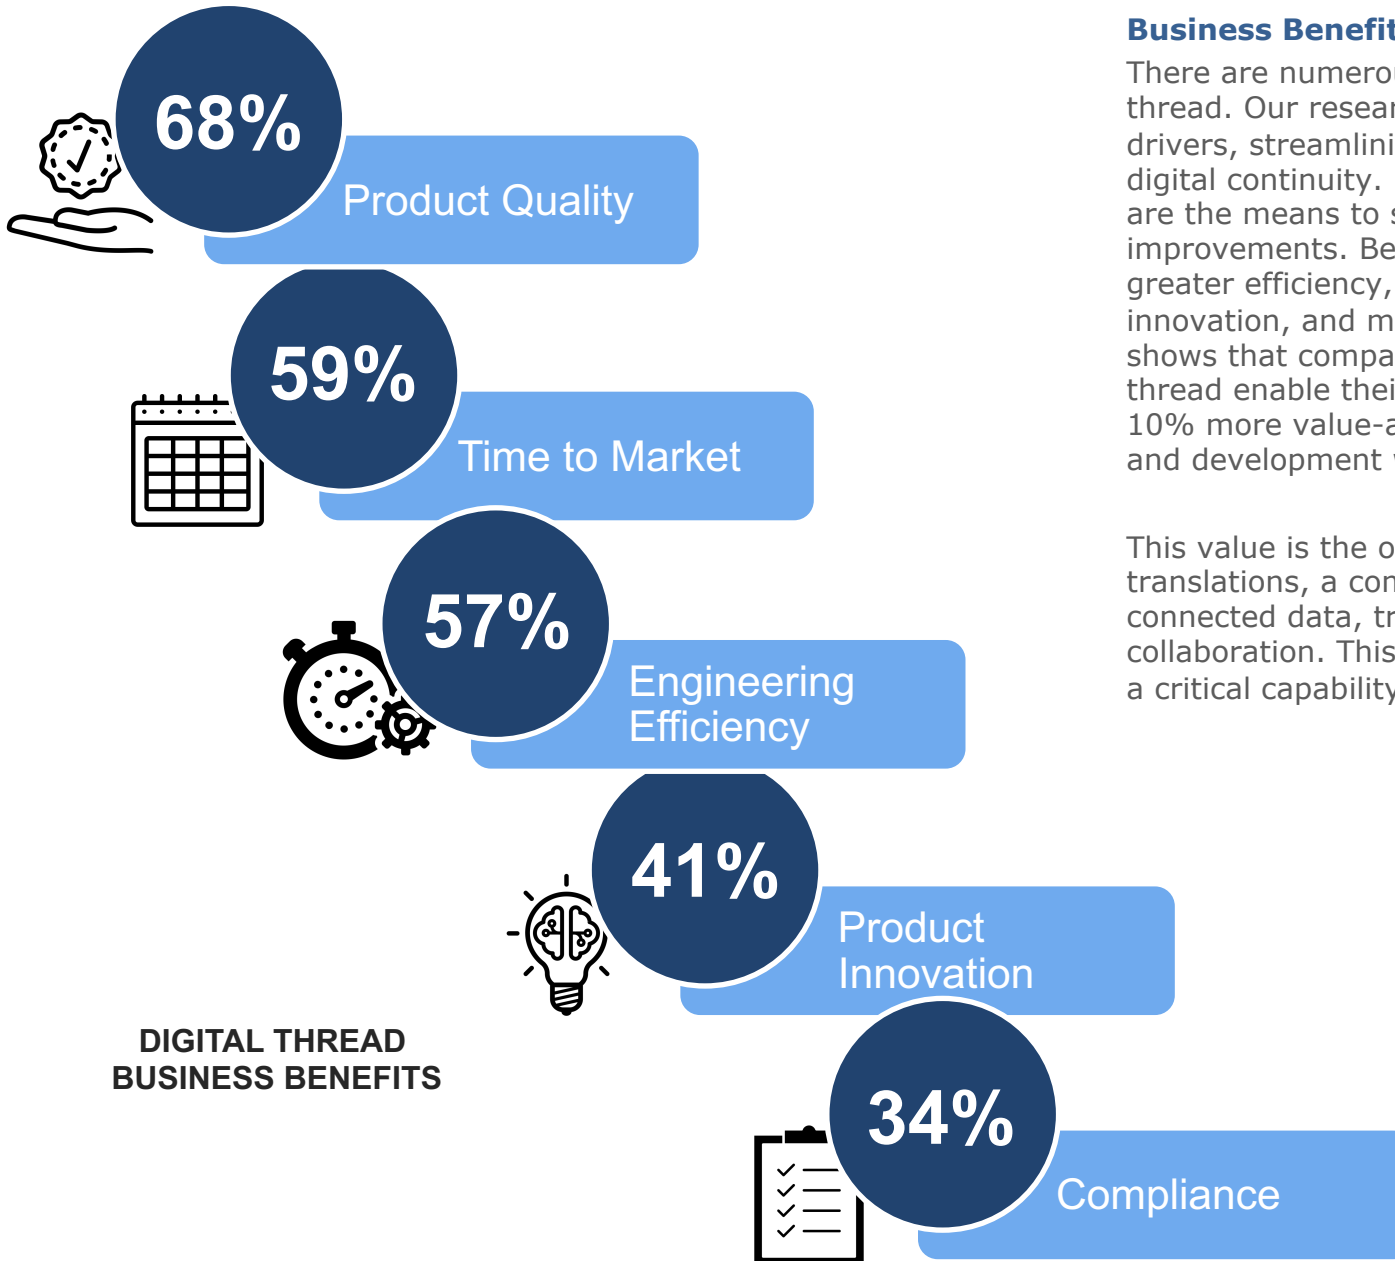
68%
Product Quality

59%
Time to Market

57%
Engineering Efficiency

41%
Product Innovation

DIGITAL THREAD BUSINESS BENEFITS

34%
Compliance

Business Benefit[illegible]

There are numero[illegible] thread. Our resear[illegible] drivers, streamlini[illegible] digital continuity. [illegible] are the means to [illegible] improvements. Be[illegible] greater efficiency, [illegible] innovation, and m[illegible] shows that compa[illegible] thread enable thei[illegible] 10% more value-a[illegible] and development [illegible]

This value is the o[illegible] translations, a con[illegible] connected data, tr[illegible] collaboration. This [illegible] a critical capability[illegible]